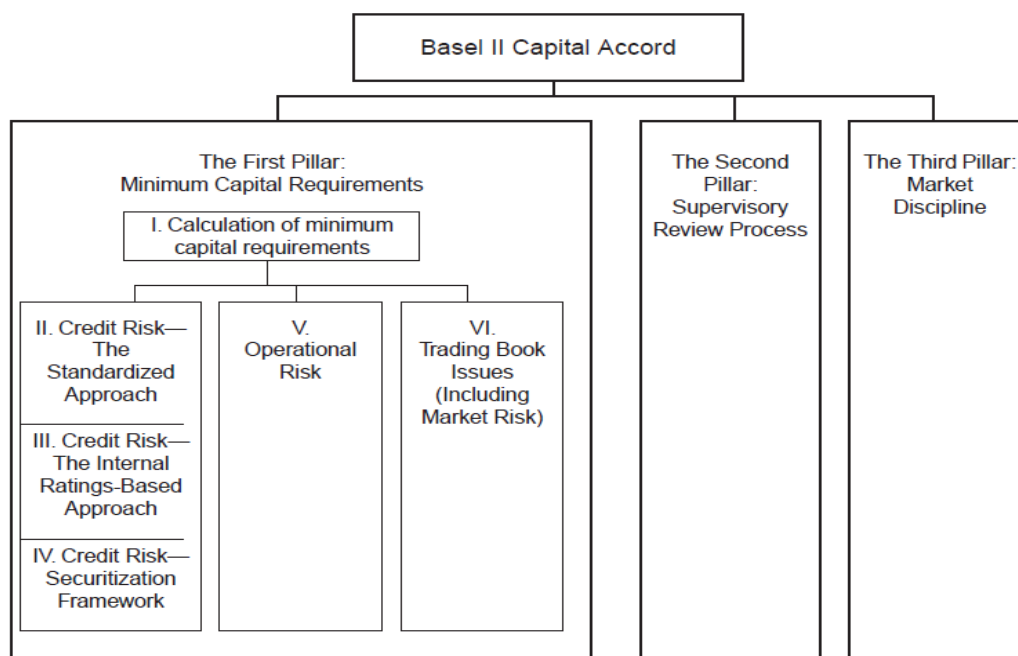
Basel II Capital Accord

The First Pillar: Minimum Capital Requirements

I. Calculation of minimum capital requirements

II. Credit Risk—The Standardized Approach

III. Credit Risk—The Internal Ratings-Based Approach

IV. Credit Risk—Securitization Framework

V. Operational Risk

VI. Trading Book Issues (Including Market Risk)

The Second Pillar: Supervisory Review Process

The Third Pillar: Market Discipline